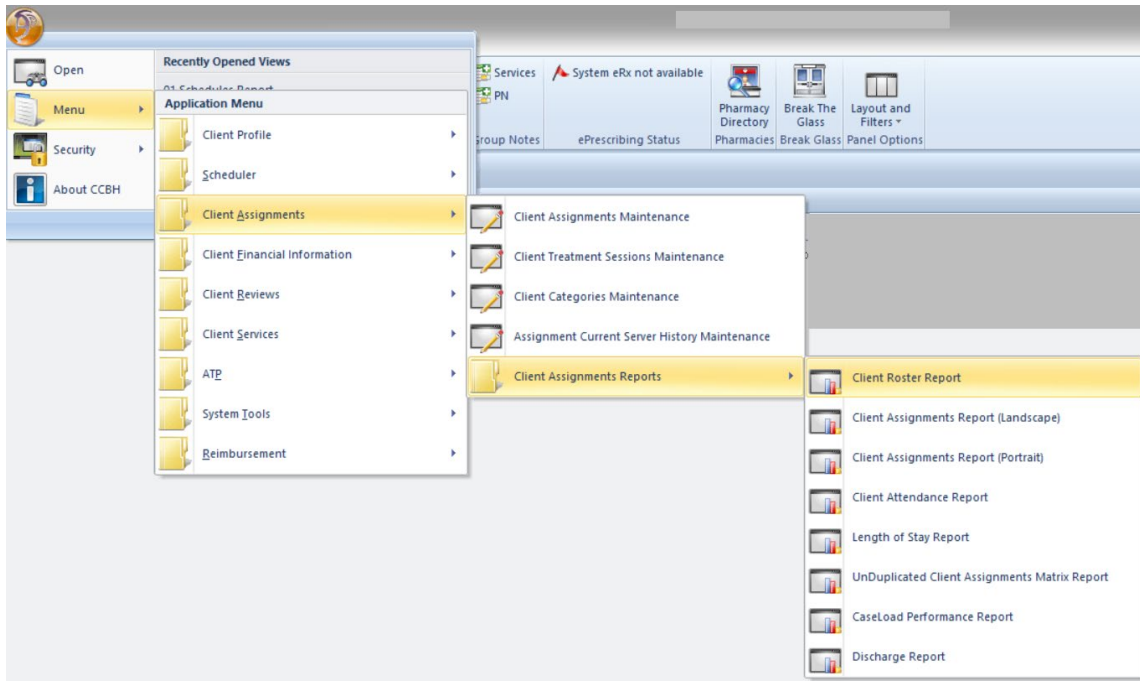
Open

Menu

Security

About CCBH

Recently Opened Views

01 Scheduler Report

Application Menu

Client Profile

Scheduler

Client Assignments

Client Financial Information

Client Reviews

Client Services

ATP

System Tools

Reimbursement

Services

PN

Group Notes

System eRx not available

ePrescribing Status

Pharmacy Directory

Pharmacies

Break The Glass

Break Glass

Layout and Filters

Panel Options

Client Assignments Maintenance

Client Treatment Sessions Maintenance

Client Categories Maintenance

Assignment Current Server History Maintenance

Client Assignments Reports

Client Roster Report

Client Assignments Report (Landscape)

Client Assignments Report (Portrait)

Client Attendance Report

Length of Stay Report

UnDuplicated Client Assignments Matrix Report

CaseLoad Performance Report

Discharge Report